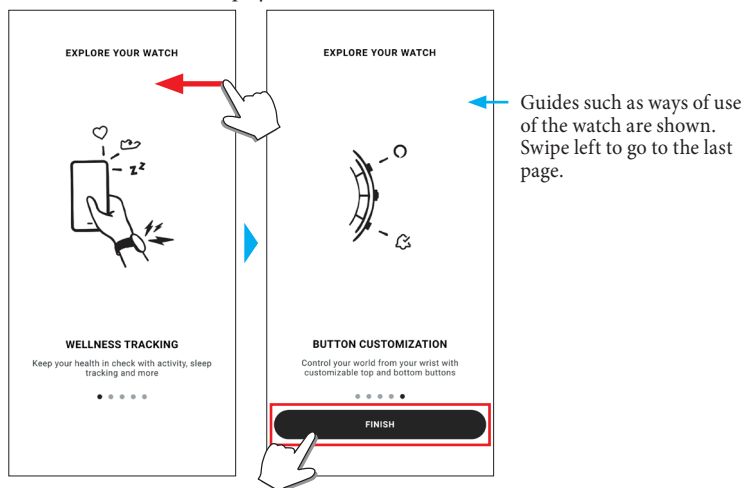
EXPLORE YOUR WATCH

WELLNESS TRACKING

Keep your health in check with activity, sleep tracking and more

EXPLORE YOUR WATCH

BUTTON CUSTOMIZATION

Control your world from your wrist with customizable top and bottom buttons

FINISH

Guides such as ways of use of the watch are shown. Swipe left to go to the last page.